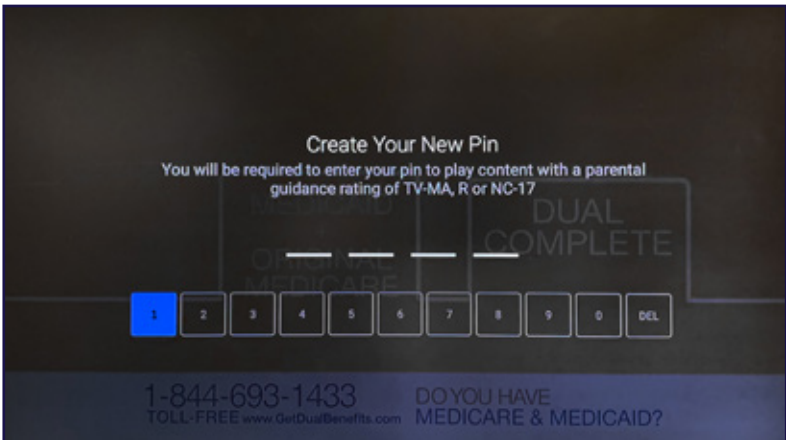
Create Your New Pin
You will be required to enter your pin to play content with a parental guidance rating of TV-MA, R or NC-17

MEDICAID
+
ORIGINAL MEDICARE

DUAL COMPLETE

1 2 3 4 5 6 7 8 9 0 DEL

1-844-693-1433
TOLL-FREE www.GetDualBenefits.com

DO YOU HAVE MEDICARE & MEDICAID?